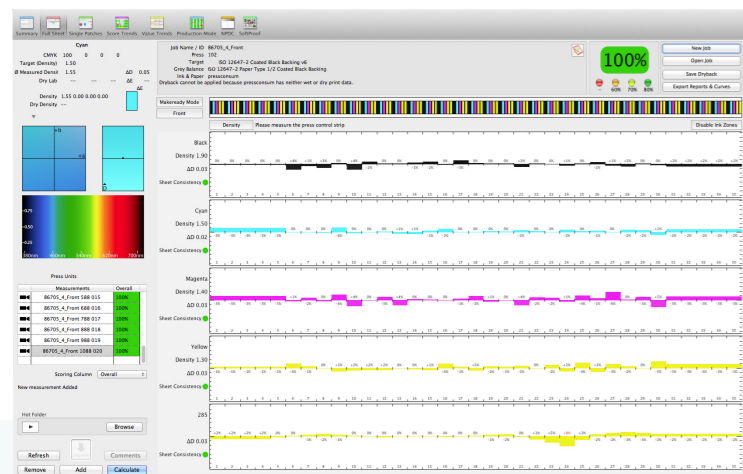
Summary Full Sheet Single Patches Score Trends Value Trends Production Mode NPDC SoftProof

Cyan
CMYK 100 0 0 0
Target (Density) 1.50
Ø Measured Densit 1.55 ΔD 0.05
Dry Lab --- --- --- ΔE ---
ΔE
Density 1.55 0.00 0.00 0.00
Dry Density ---

500nm 600nm 700nm

Job Name / ID 86705_4_Front
Press 102
Target ISO 12647-2 Coated Black Backing v6
Grey Balance ISO 12647-2 Paper Type 1/2 Coated Black Backing
Ink & Paper presssconsum
Dryback cannot be applied because presssconsum has neither wet or dry print data.

100%

60% 70% 80%

New Job
Open Job
Save Dryback
Export Reports & Curves

Makeready Mode
Front

Density Please measure the press control strip Disable Ink Zones

Black
Density 1.90
ΔD 0.03
Sheet Consistency

Cyan
Density 1.50
ΔD 0.02
Sheet Consistency

Magenta
Density 1.40
ΔD 0.03
Sheet Consistency

Yellow
Density 1.30
ΔD 0.03
Sheet Consistency

285
ΔD 0.03
Sheet Consistency

Press Units
Measurements Overall
86705_4_Front 588 015 100%
86705_4_Front 688 016 100%
86705_4_Front 788 017 100%
86705_4_Front 888 018 100%
86705_4_Front 988 019 100%
86705_4_Front 1088 020 100%

Scoring Column Overall
New measurement Added

Hot Folder
Browse

Refresh Comments
Remove Add Calculate